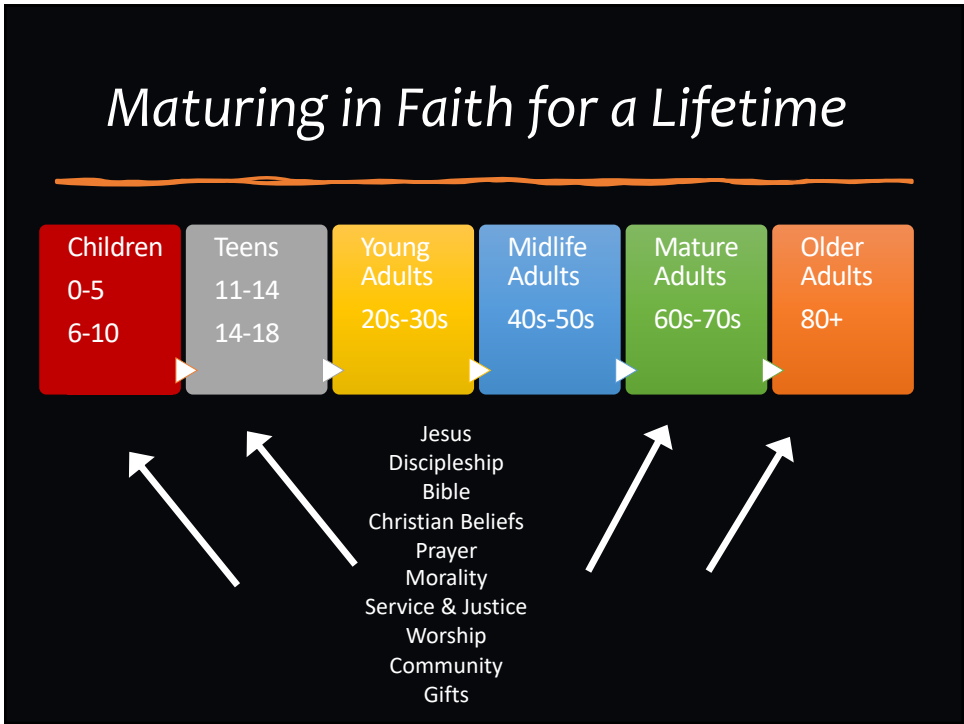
Maturing in Faith for a Lifetime

Children
0-5
6-10

Teens
11-14
14-18

Young Adults
20s-30s

Midlife Adults
40s-50s

Mature Adults
60s-70s

Older Adults
80+

Jesus
Discipleship
Bible
Christian Beliefs
Prayer
Morality
Service & Justice
Worship
Community
Gifts